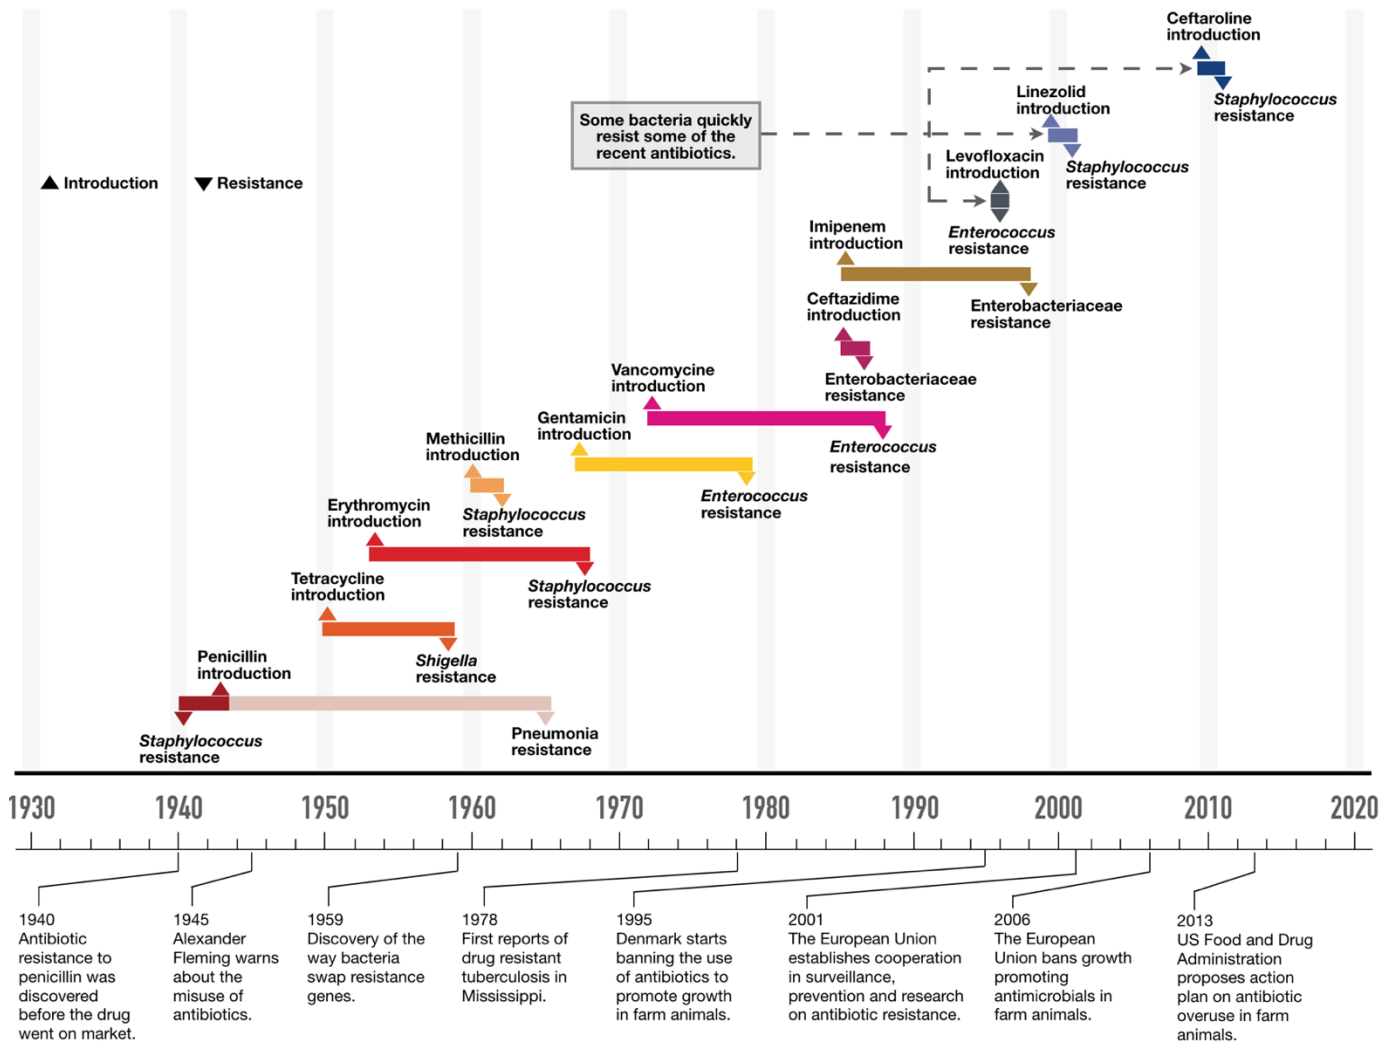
Ceftaroline introduction

Staphylococcus resistance

Linezolid introduction

Some bacteria quickly resist some of the recent antibiotics.

Staphylococcus resistance

Levofloxacin introduction

▲ Introduction ▼ Resistance

Enterococcus resistance

Imipenem introduction

Enterobacteriaceae resistance

Ceftazidime introduction

Enterobacteriaceae resistance

Vancomycine introduction

Gentamicin introduction

Enterococcus resistance

Methicillin introduction

Enterococcus resistance

Erythromycin introduction

Staphylococcus resistance

Tetracycline introduction

Staphylococcus resistance

Shigella resistance

Penicillin introduction

Staphylococcus resistance

Pneumonia resistance

1930 1940 1950 1960 1970 1980 1990 2000 2010 2020

1940
Antibiotic resistance to penicillin was discovered before the drug went on market.

1945
Alexander Fleming warns about the misuse of antibiotics.

1959
Discovery of the way bacteria swap resistance genes.

1978
First reports of drug resistant tuberculosis in Mississippi.

1995
Denmark starts banning the use of antibiotics to promote growth in farm animals.

2001
The European Union establishes cooperation in surveillance, prevention and research on antibiotic resistance.

2006
The European Union bans growth promoting antimicrobials in farm animals.

2013
US Food and Drug Administration proposes action plan on antibiotic overuse in farm animals.